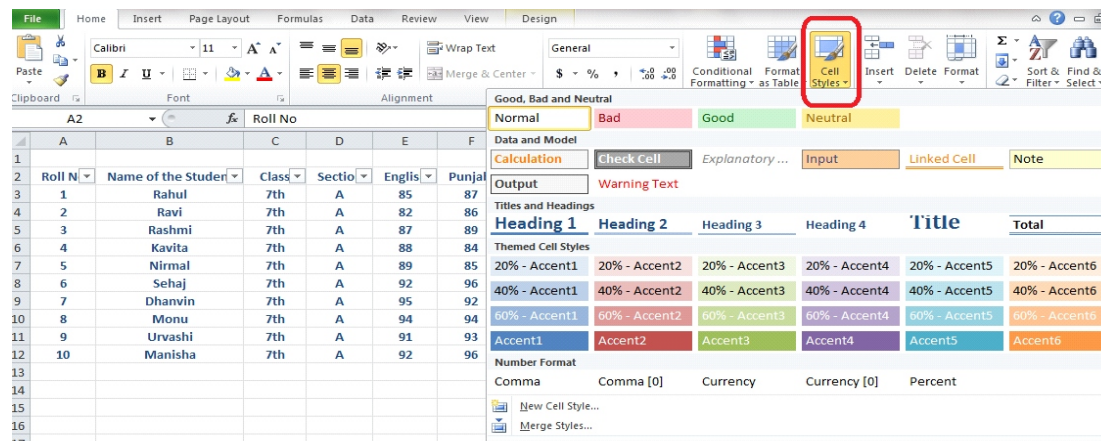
File Home Insert Page Layout Formulas Data Review View Design

Calibri 11 A A Wrap Text General
Paste B I U A Merge & Center $ % , .00 .00 Conditional Formatting Format as Table Cell Styles Insert Delete Format Sort & Filter Find & Select
Clipboard Font Alignment

A2 fx Roll No

Good, Bad and Neutral
Normal Bad Good Neutral
Data and Model
Calculation Check Cell Explanatory ... Input Linked Cell Note
Output Warning Text
Titles and Headings
Heading 1 Heading 2 Heading 3 Heading 4 Title Total
Themed Cell Styles
20% - Accent1 20% - Accent2 20% - Accent3 20% - Accent4 20% - Accent5 20% - Accent6
40% - Accent1 40% - Accent2 40% - Accent3 40% - Accent4 40% - Accent5 40% - Accent6
60% - Accent1 60% - Accent2 60% - Accent3 60% - Accent4 60% - Accent5 60% - Accent6
Accent1 Accent2 Accent3 Accent4 Accent5 Accent6
Number Format
Comma Comma [0] Currency Currency [0] Percent
New Cell Style...
Merge Styles...

| | A | B | C | D | E | F |
|---|---|---|---|---|---|---|
| 1 | | | | | | |
| 2 | Roll N | Name of the Studer | Class | Sectio | Englis | Punjal |
| 3 | 1 | Rahul | 7th | A | 85 | 87 |
| 4 | 2 | Ravi | 7th | A | 82 | 86 |
| 5 | 3 | Rashmi | 7th | A | 87 | 89 |
| 6 | 4 | Kavita | 7th | A | 88 | 84 |
| 7 | 5 | Nirmal | 7th | A | 89 | 85 |
| 8 | 6 | Sehaj | 7th | A | 92 | 96 |
| 9 | 7 | Dhanvin | 7th | A | 95 | 92 |
| 10 | 8 | Monu | 7th | A | 94 | 94 |
| 11 | 9 | Urvashi | 7th | A | 91 | 93 |
| 12 | 10 | Manisha | 7th | A | 92 | 96 |
| 13 | | | | | | |
| 14 | | | | | | |
| 15 | | | | | | |
| 16 | | | | | | |